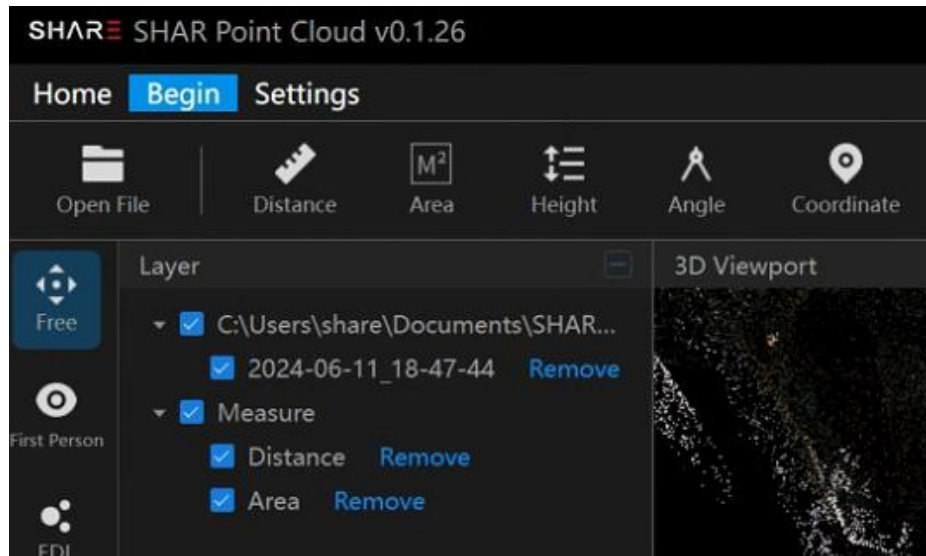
SHARE SHAR Point Cloud v0.1.26

Home Begin Settings

Open File Distance $M^2$ Area Height Angle Coordinate

Free

First Person

EDL

Layer

C:\Users\share\Documents\SHAR...

2024-06-11_18-47-44 Remove

Measure

Distance Remove

Area Remove

3D Viewport